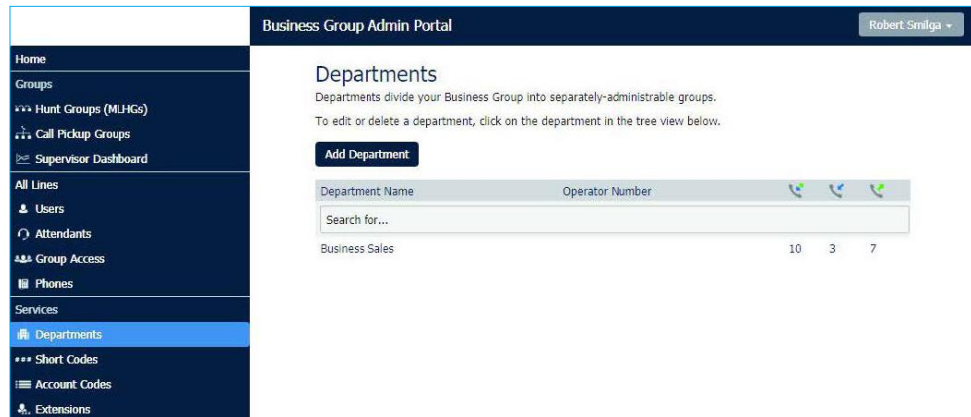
Business Group Admin Portal

Robert Smilga

Home
Groups
Hunt Groups (MLHGs)
Call Pickup Groups
Supervisor Dashboard
All Lines
Users
Attendants
Group Access
Phones
Services
Departments
Short Codes
Account Codes
Extensions

Departments

Departments divide your Business Group into separately-administrable groups.

To edit or delete a department, click on the department in the tree view below.

Add Department

| Department Name | Operator Number | | | |
|---|---|---|---|---|
| Search for... | | | | |
| Business Sales | | 10 | 3 | 7 |